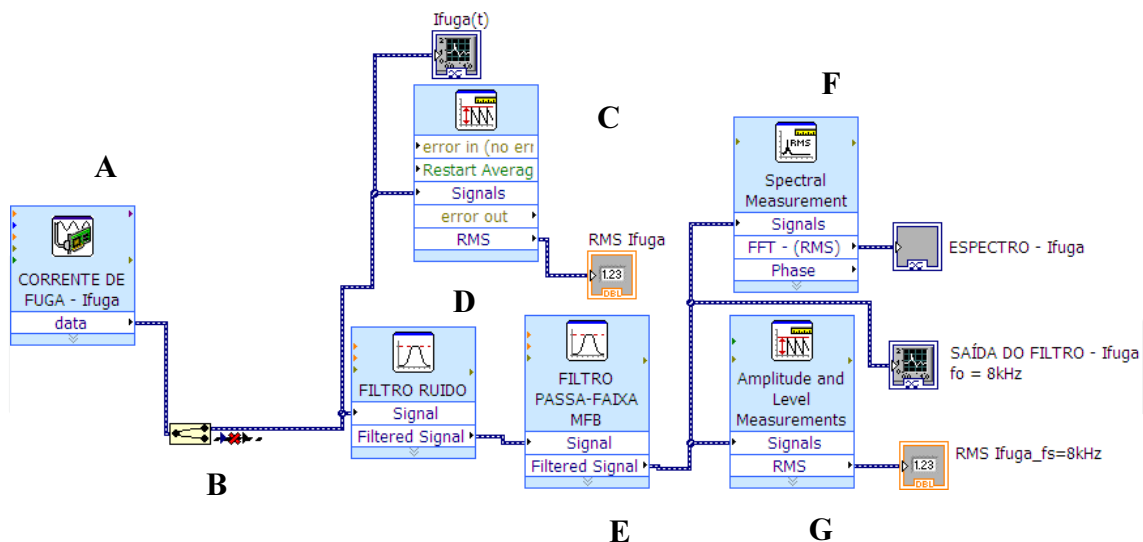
Ifuga(t)

A

CORRENTE DE FUGA - Ifuga
data

B

C

error in (no err
Restart Averag
Signals
error out
RMS

RMS Ifuga
1.23
DBL

D

FILTRO RUIDO
Signal
Filtered Signal

FILTRO PASSA-FAIXA MFB
Signal
Filtered Signal

E

F

RMS
Spectral Measurement
Signals
FFT - (RMS)
Phase

ESPECTRO - Ifuga

SAÍDA DO FILTRO - Ifuga
fo = 8kHz

Amplitude and Level Measurements
Signals
RMS

RMS Ifuga_fs=8kHz
1.23
DBL

G